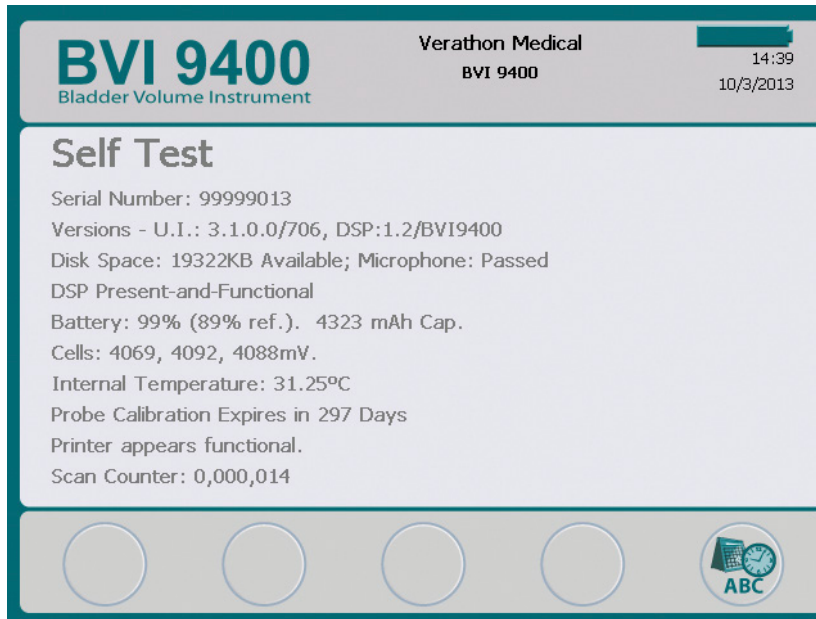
BVI 9400
Bladder Volume Instrument

Verathon Medical
BVI 9400

14:39
10/3/2013

Self Test

Serial Number: 99999013
Versions - U.I.: 3.1.0.0/706, DSP:1.2/BVI9400
Disk Space: 19322KB Available; Microphone: Passed
DSP Present-and-Functional
Battery: 99% (89% ref.). 4323 mAh Cap.
Cells: 4069, 4092, 4088mV.
Internal Temperature: 31.25ºC
Probe Calibration Expires in 297 Days
Printer appears functional.
Scan Counter: 0,000,014

ABC